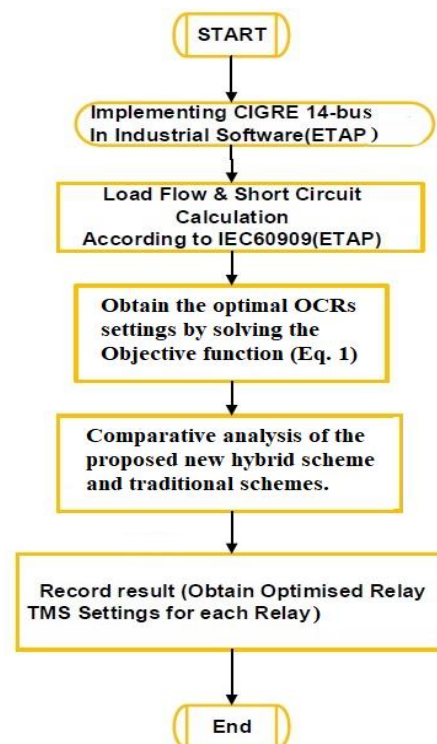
START

Implementing CIGRE 14-bus In Industrial Software(ETAP )

Load Flow & Short Circuit Calculation According to IEC60909(ETAP)

Obtain the optimal OCRs settings by solving the Objective function (Eq. 1)

Comparative analysis of the proposed new hybrid scheme and traditional schemes.

Record result (Obtain Optimised Relay TMS Settings for each Relay)

End